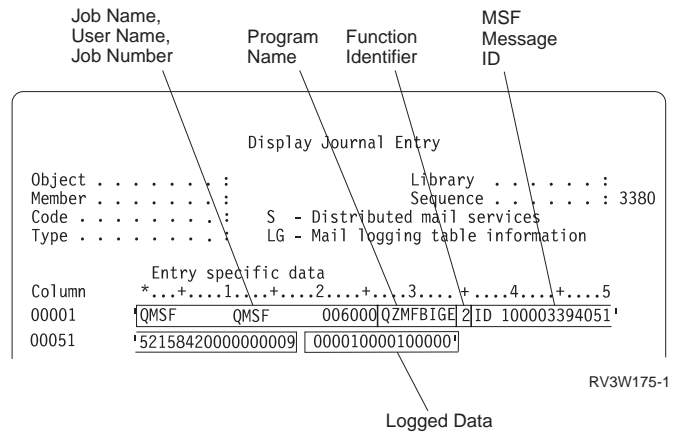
Job Name, User Name, Job Number

Program Name

Function Identifier

MSF Message ID

Display Journal Entry

Object . . . . . . . . :                Library . . . . . . :
Member . . . . . . . . :                Sequence . . . . . . : 3380
Code . . . . . . . . . :   S - Distributed mail services
Type . . . . . . . . . :   LG - Mail logging table information

Entry specific data
Column      *...+....1....+....2....+....3....+....4....+....5
00001       'QMSF      QMSF      006000QZMFBIGE2ID 100003394051'
00051       '52158420000000009 000010000100000'

RV3W175-1

Logged Data